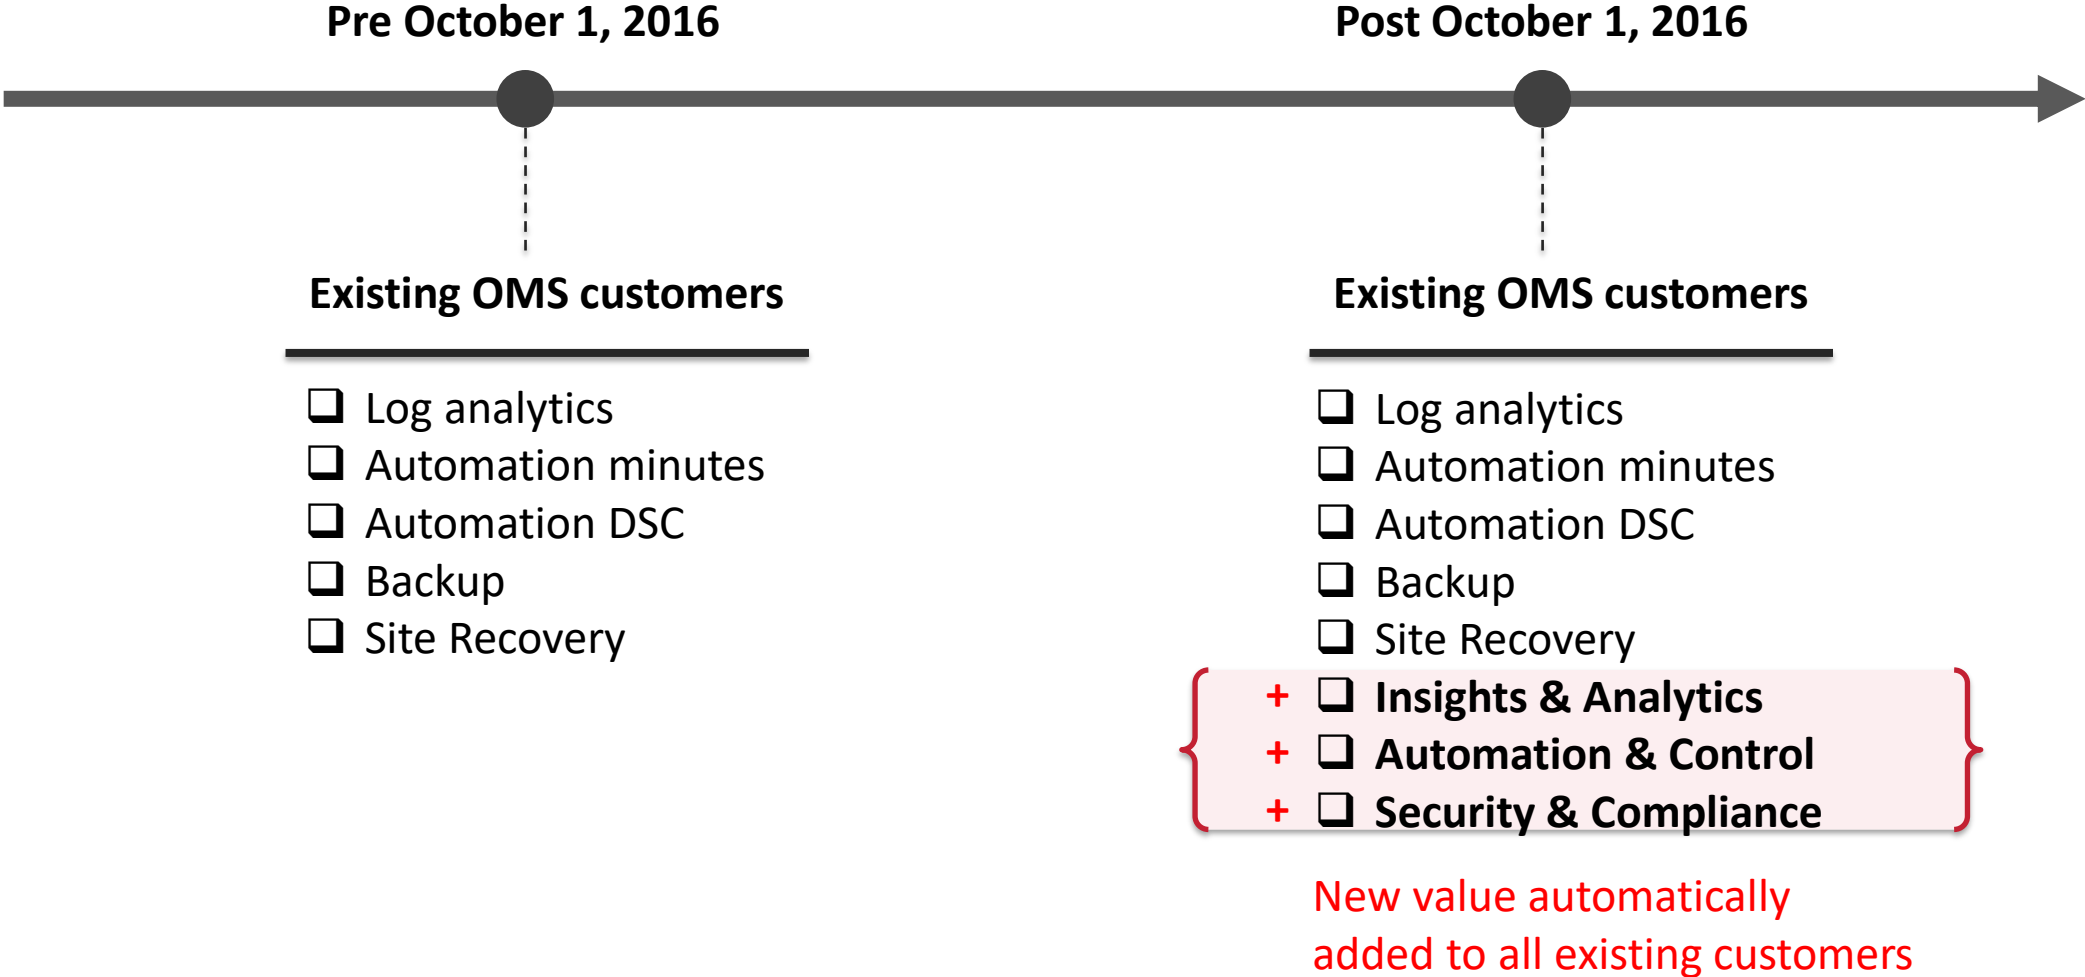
Pre October 1, 2016

Existing OMS customers

❑ Log analytics
❑ Automation minutes
❑ Automation DSC
❑ Backup
❑ Site Recovery

Post October 1, 2016

Existing OMS customers

❑ Log analytics
❑ Automation minutes
❑ Automation DSC
❑ Backup
❑ Site Recovery
+ ❑ Insights & Analytics
+ ❑ Automation & Control
+ ❑ Security & Compliance

New value automatically added to all existing customers